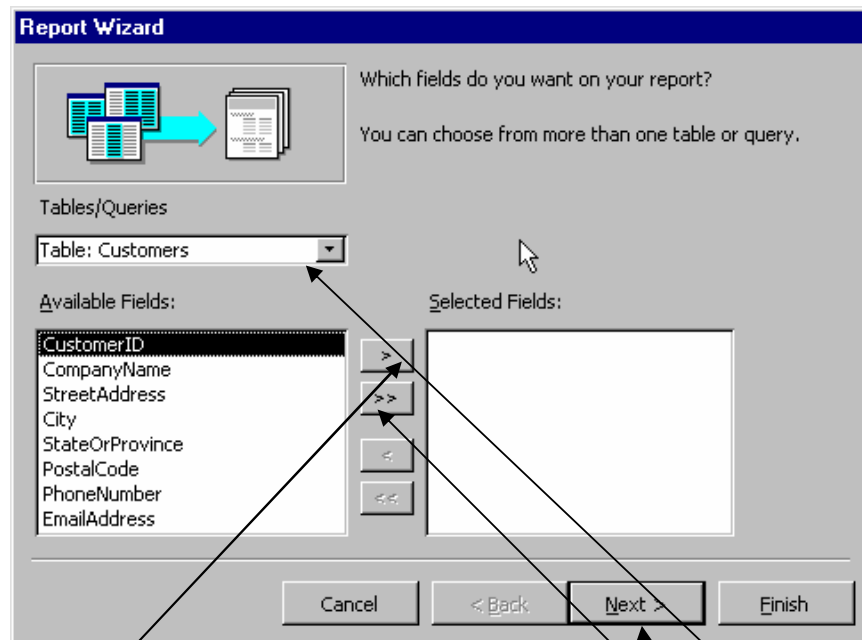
Report Wizard

Which fields do you want on your report?

You can choose from more than one table or query.

Tables/Queries

Table: Customers

Available Fields:

CustomerID
CompanyName
StreetAddress
City
StateOrProvince
PostalCode
PhoneNumber
EmailAddress

Selected Fields:

>
>>
<
<<

Cancel
< Back
Next >
Finish